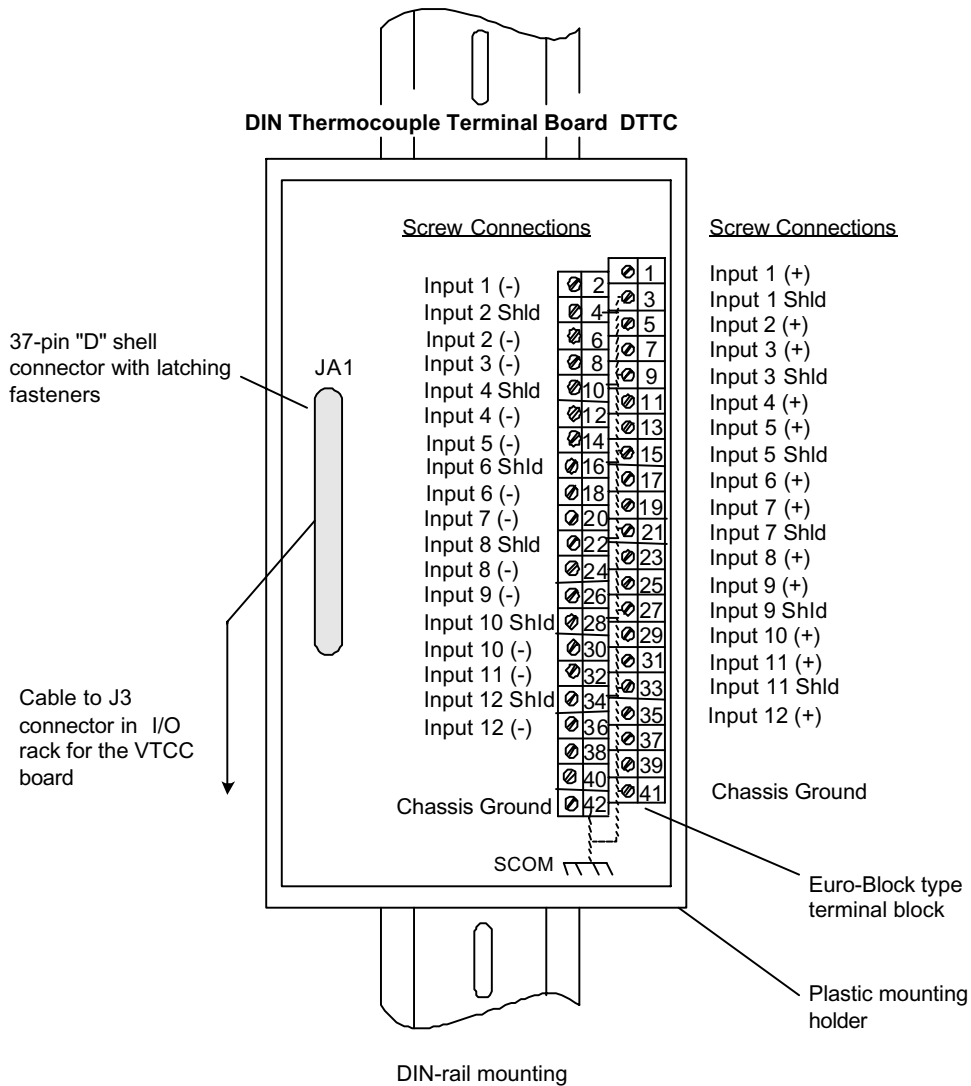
DIN Thermocouple Terminal Board DTTC

Screw Connections

Screw Connections

37-pin "D" shell connector with latching fasteners

JA1

Input 1 (-)
Input 2 Shld
Input 2 (-)
Input 3 (-)
Input 4 Shld
Input 4 (-)
Input 5 (-)
Input 6 Shld
Input 6 (-)
Input 7 (-)
Input 8 Shld
Input 8 (-)
Input 9 (-)
Input 10 Shld
Input 10 (-)
Input 11 (-)
Input 12 Shld
Input 12 (-)

Chassis Ground

2
4
6
8
10
12
14
16
18
20
22
24
26
28
30
32
34
36
38
40
42

1
3
5
7
9
11
13
15
17
19
21
23
25
27
29
31
33
35
37
39
41

Input 1 (+)
Input 1 Shld
Input 2 (+)
Input 3 (+)
Input 3 Shld
Input 4 (+)
Input 5 (+)
Input 5 Shld
Input 6 (+)
Input 7 (+)
Input 7 Shld
Input 8 (+)
Input 9 (+)
Input 9 Shld
Input 10 (+)
Input 11 (+)
Input 11 Shld
Input 12 (+)

Chassis Ground

Cable to J3 connector in I/O rack for the VTCC board

SCOM

Euro-Block type terminal block

Plastic mounting holder

DIN-rail mounting